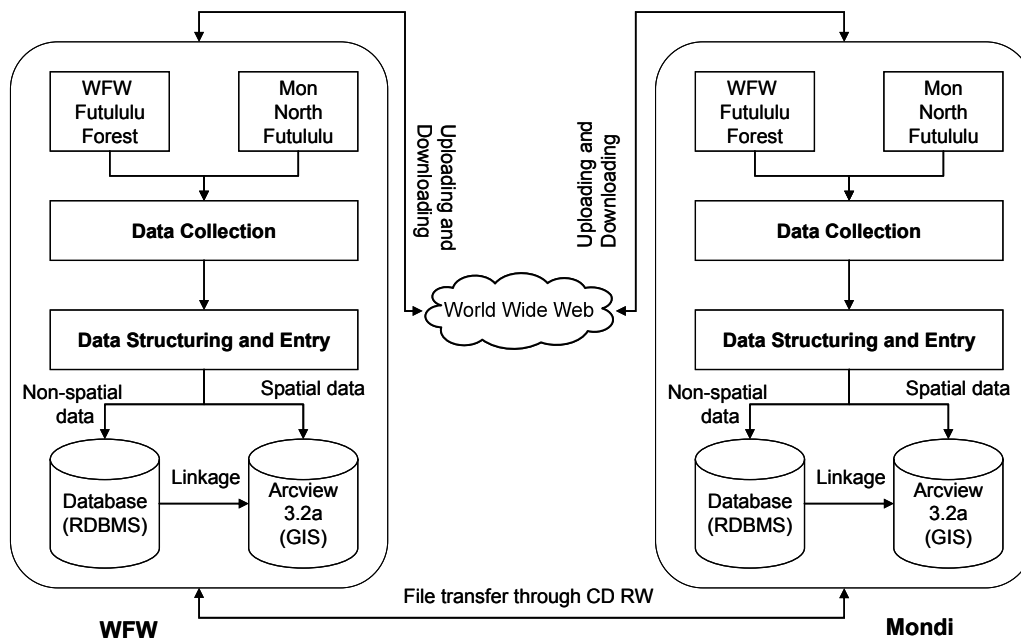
WFW Futululu Forest

Mon North Futululu

Data Collection

Data Structuring and Entry

Non-spatial data

Spatial data

Database (RDBMS)

Linkage

Arcview 3.2a (GIS)

Uploading and Downloading

World Wide Web

Uploading and Downloading

WFW Futululu Forest

Mon North Futululu

Data Collection

Data Structuring and Entry

Non-spatial data

Spatial data

Database (RDBMS)

Linkage

Arcview 3.2a (GIS)

File transfer through CD RW

WFW

Mondi